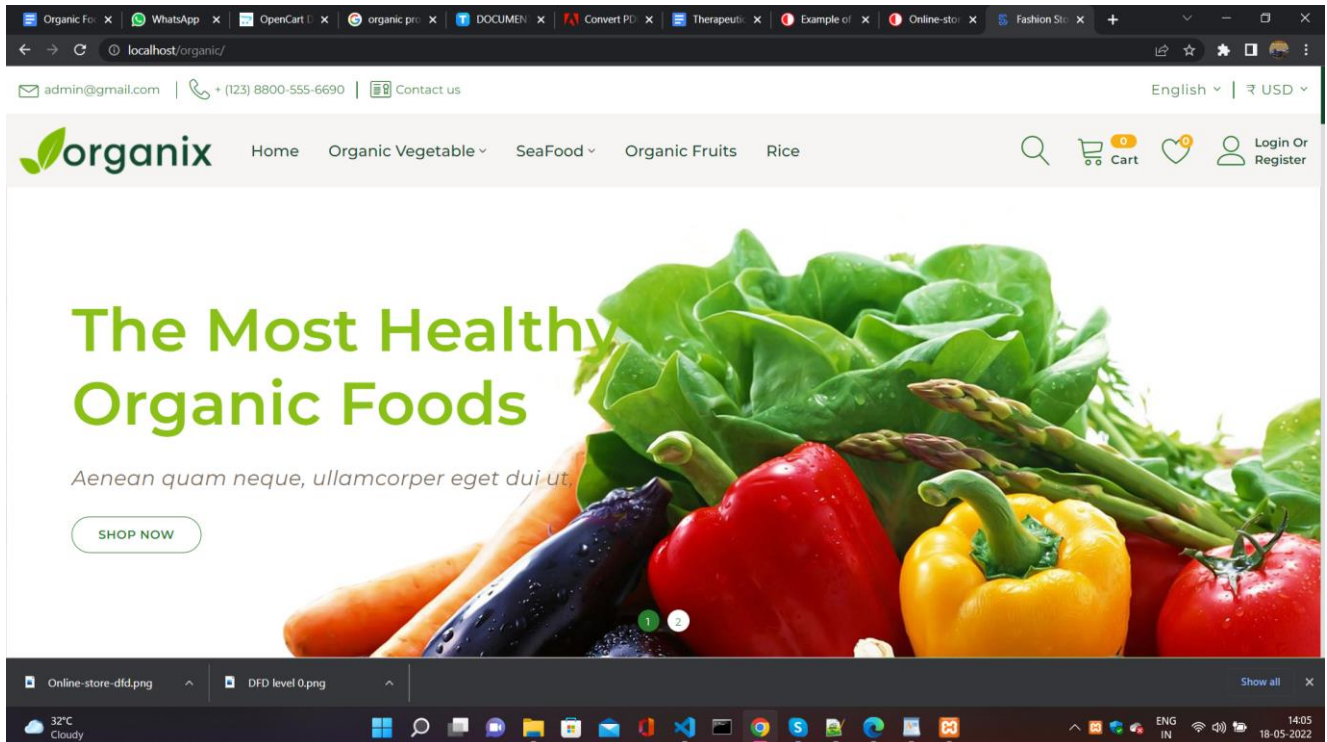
Organic Fo × | WhatsApp × | OpenCart D × | organic pro × | DOCUMEN × | Convert PD × | Therapeutic × | Example of × | Online-stor × | Fashion Sto × | +

localhost/organic/

admin@gmail.com | + (123) 8800-555-6690 | Contact us

English | ₹ USD

organix

Home Organic Vegetable SeaFood Organic Fruits Rice

0 Cart 0 Login Or Register

The Most Healthy Organic Foods

Aenean quam neque, ullamcorper eget dui ut,

SHOP NOW

1 2

Online-store-dfd.png DFD level 0.png Show all

32°C Cloudy

ENG IN 14:05 18-05-2022